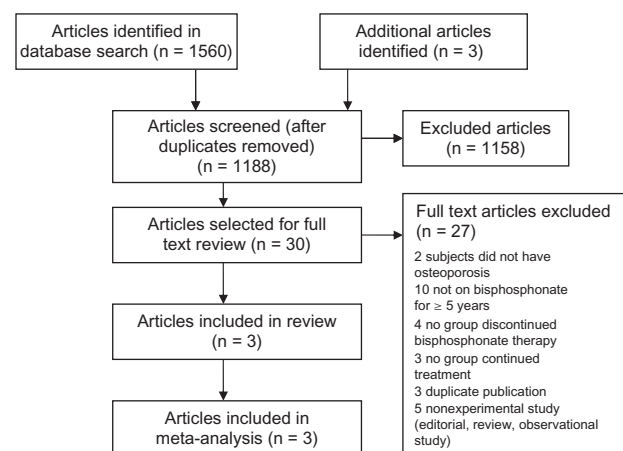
Articles identified in database search (n = 1560)

Additional articles identified (n = 3)

Articles screened (after duplicates removed) (n = 1188)

Excluded articles (n = 1158)

Articles selected for full text review (n = 30)

Full text articles excluded (n = 27)

2 subjects did not have osteoporosis
10 not on bisphosphonate for ≥ 5 years
4 no group discontinued bisphosphonate therapy
3 no group continued treatment
3 duplicate publication
5 nonexperimental study (editorial, review, observational study)

Articles included in review (n = 3)

Articles included in meta-analysis (n = 3)